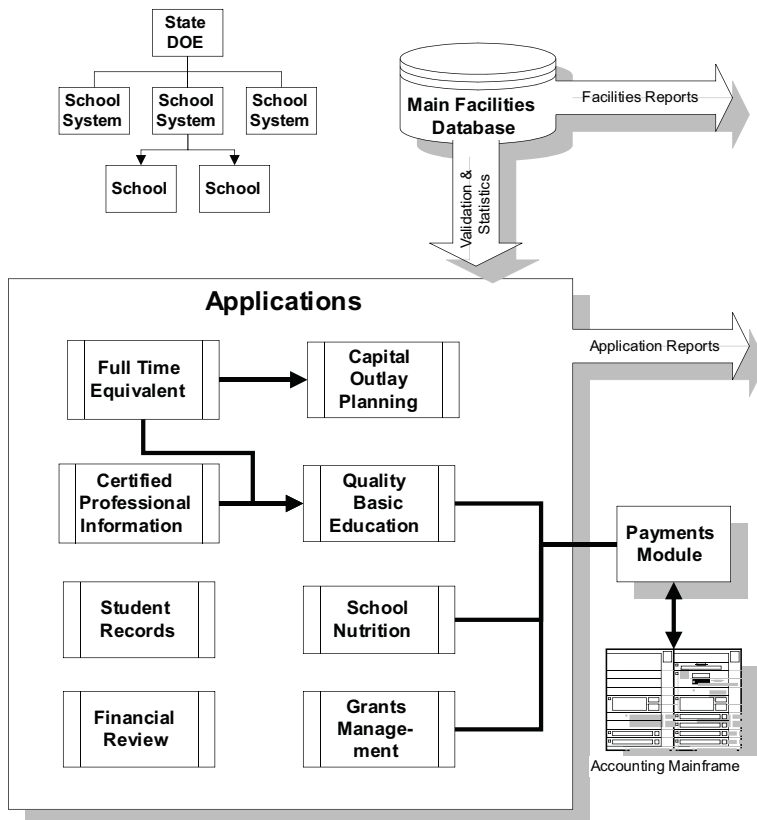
State DOE

School System

School System

School System

School

School

Main Facilities Database

Facilities Reports

Validation & Statistics

Applications

Application Reports

Full Time Equivalent

Capital Outlay Planning

Certified Professional Information

Quality Basic Education

Payments Module

Student Records

School Nutrition

Financial Review

Grants Management

Accounting Mainframe